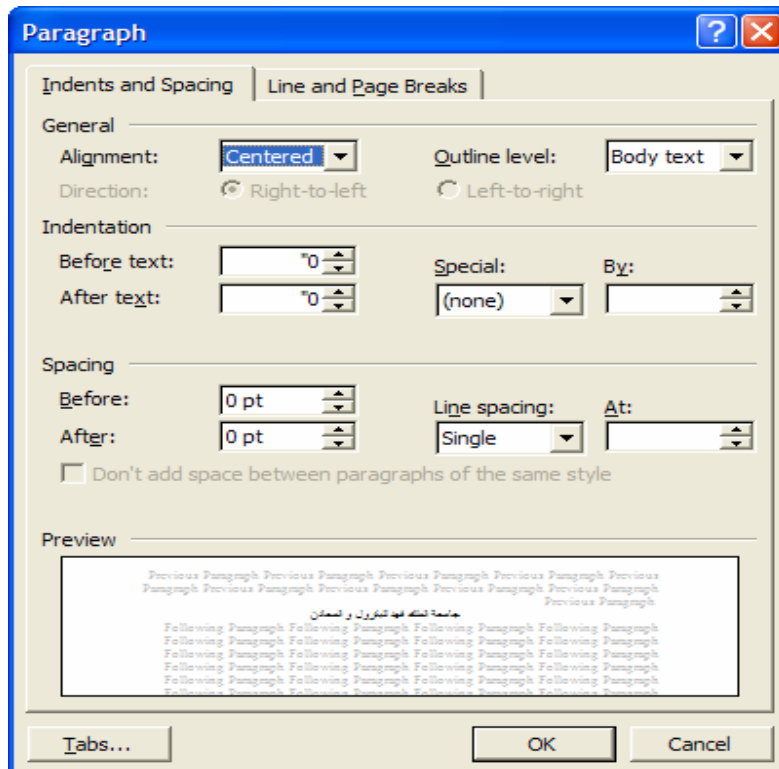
Paragraph

Indents and Spacing | Line and Page Breaks

General

Alignment: Centered

Outline level: Body text

Direction: Right-to-left Left-to-right

Indentation

Before text: "0

After text: "0

Special: (none)

By:

Spacing

Before: 0 pt

After: 0 pt

Line spacing: Single

At:

Don't add space between paragraphs of the same style

Preview

Previous Paragraph Previous Paragraph Previous Paragraph Previous Paragraph Previous Paragraph Previous Paragraph Previous Paragraph Previous Paragraph Previous Paragraph Previous Paragraph

جامعة الملك فهد للبترول و المعادن

Following Paragraph Following Paragraph Following Paragraph Following Paragraph Following Paragraph Following Paragraph Following Paragraph Following Paragraph Following Paragraph Following Paragraph Following Paragraph Following Paragraph Following Paragraph Following Paragraph Following Paragraph Following Paragraph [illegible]

Tabs...

OK

Cancel